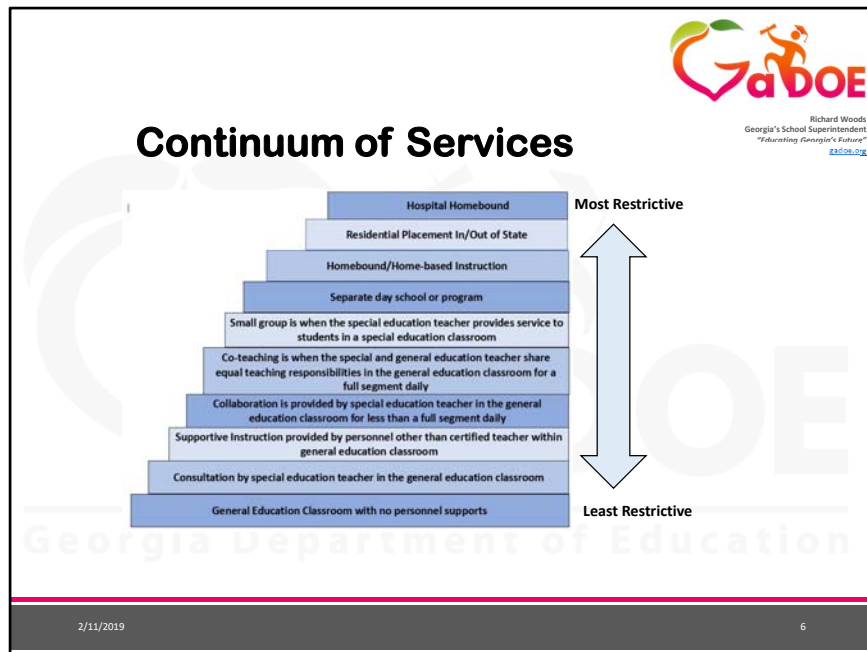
GaDOE

Richard Woods
Georgia's School Superintendent
"Educating Georgia's Future"
gadoe.org

Continuum of Services

Hospital Homebound

Residential Placement In/Out of State

Homebound/Home-based Instruction

Separate day school or program

Small group is when the special education teacher provides service to students in a special education classroom

Co-teaching is when the special and general education teacher share equal teaching responsibilities in the general education classroom for a full segment daily

Collaboration is provided by special education teacher in the general education classroom for less than a full segment daily

Supportive Instruction provided by personnel other than certified teacher within general education classroom

Consultation by special education teacher in the general education classroom

General Education Classroom with no personnel supports

Most Restrictive

Least Restrictive

Georgia Department of Education

2/11/2019

6